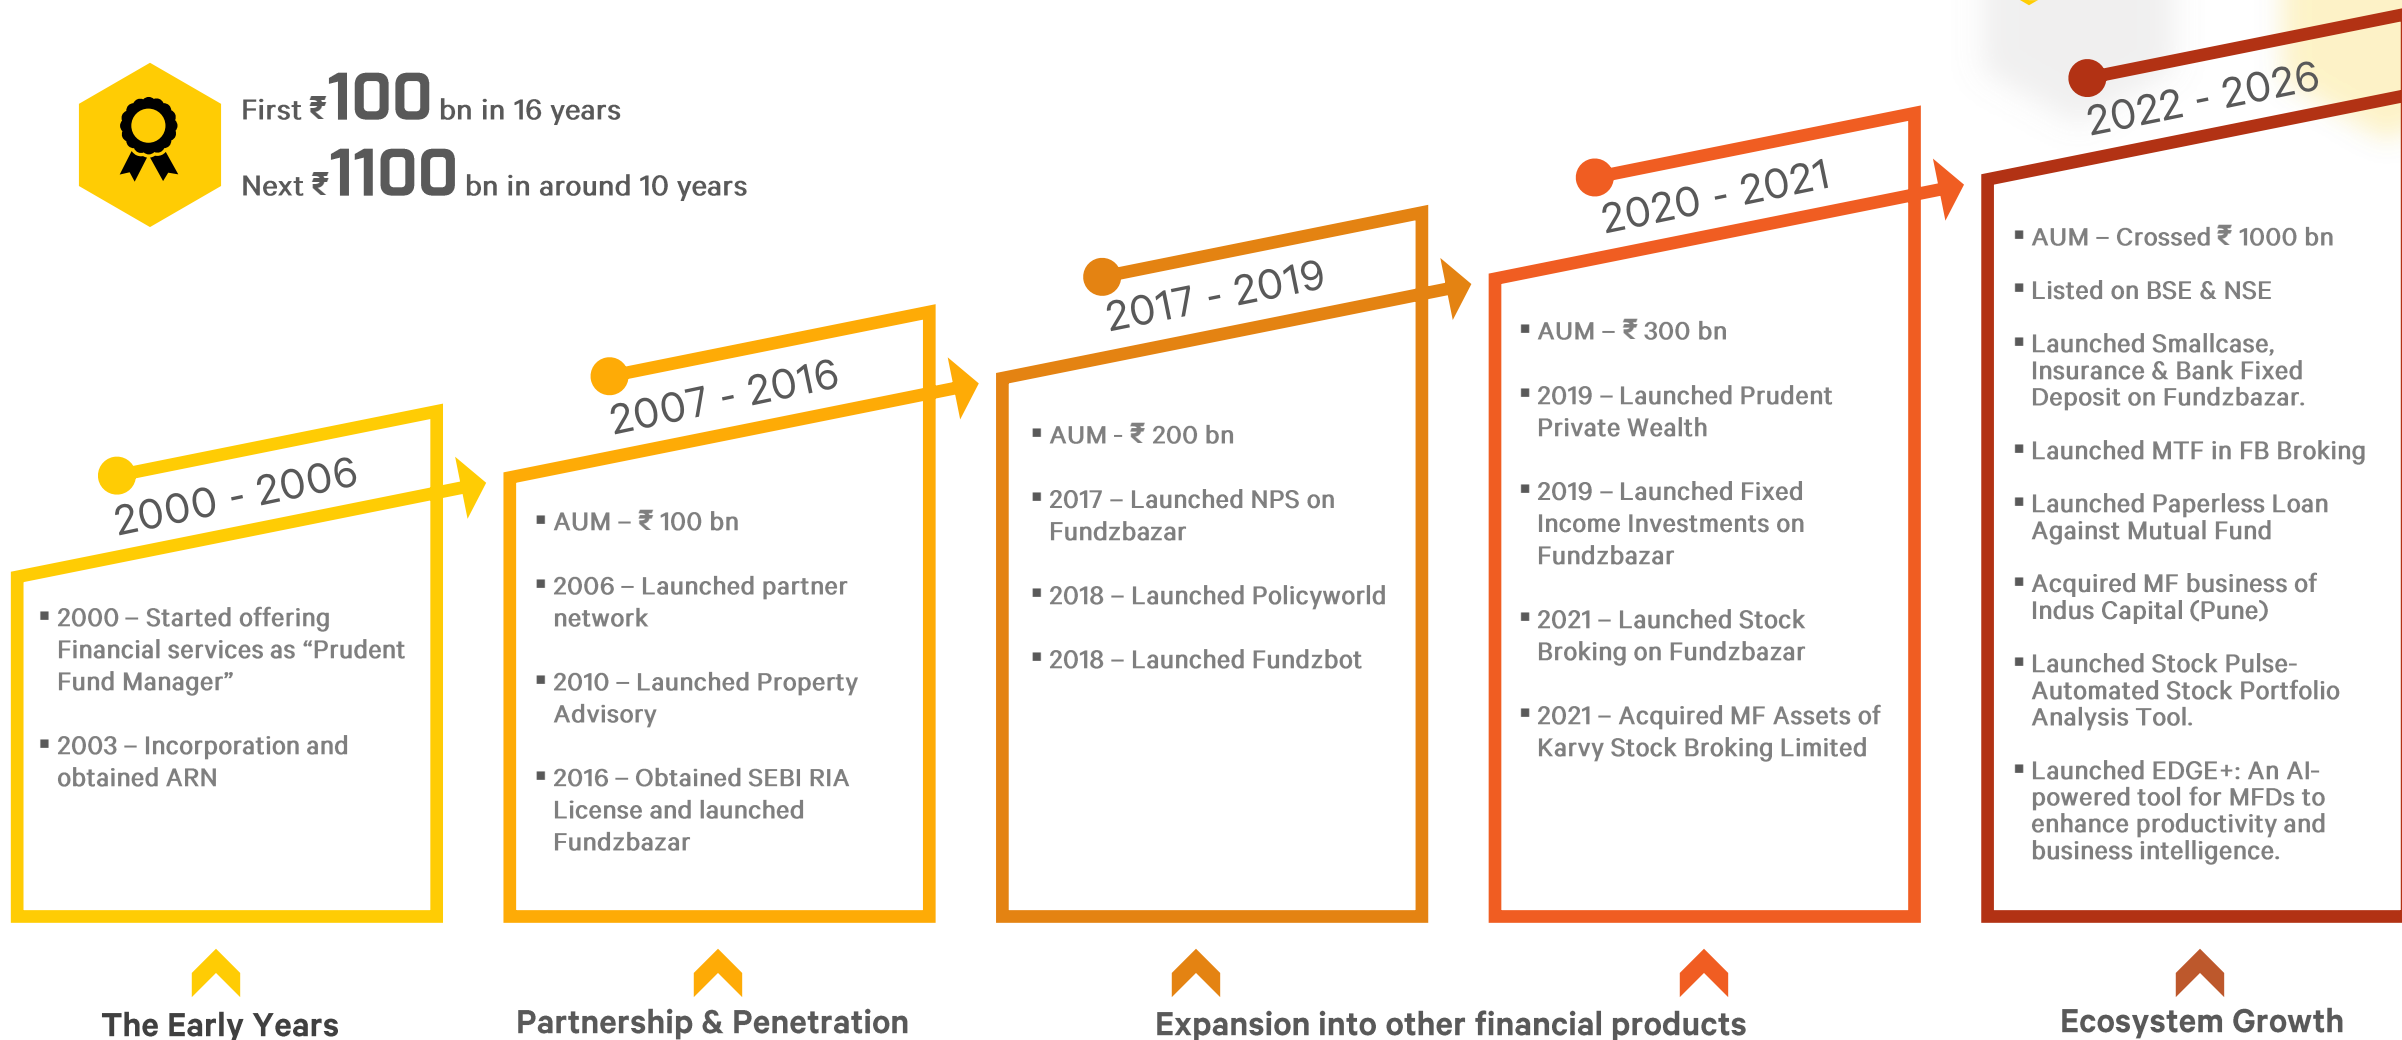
First ₹100 bn in 16 years

Next ₹1100 bn in around 10 years

2000 - 2006

▪ 2000 – Started offering Financial services as "Prudent Fund Manager"

▪ 2003 – Incorporation and obtained ARN

2007 - 2016

▪ AUM – ₹ 100 bn

▪ 2006 – Launched partner network

▪ 2010 – Launched Property Advisory

▪ 2016 – Obtained SEBI RIA License and launched Fundzbazar

2017 - 2019

▪ AUM - ₹ 200 bn

▪ 2017 – Launched NPS on Fundzbazar

▪ 2018 – Launched Policyworld

▪ 2018 – Launched Fundzbot

2020 - 2021

▪ AUM – ₹ 300 bn

▪ 2019 – Launched Prudent Private Wealth

▪ 2019 – Launched Fixed Income Investments on Fundzbazar

▪ 2021 – Launched Stock Broking on Fundzbazar

▪ 2021 – Acquired MF Assets of Karvy Stock Broking Limited

2022 - 2026

▪ AUM – Crossed ₹ 1000 bn

▪ Listed on BSE & NSE

▪ Launched Smallcase, Insurance & Bank Fixed Deposit on Fundzbazar.

▪ Launched MTF in FB Broking

▪ Launched Paperless Loan Against Mutual Fund

▪ Acquired MF business of Indus Capital (Pune)

▪ Launched Stock Pulse- Automated Stock Portfolio Analysis Tool.

▪ Launched EDGE+: An AI-powered tool for MFDs to enhance productivity and business intelligence.

The Early Years

Partnership & Penetration

Expansion into other financial products

Ecosystem Growth